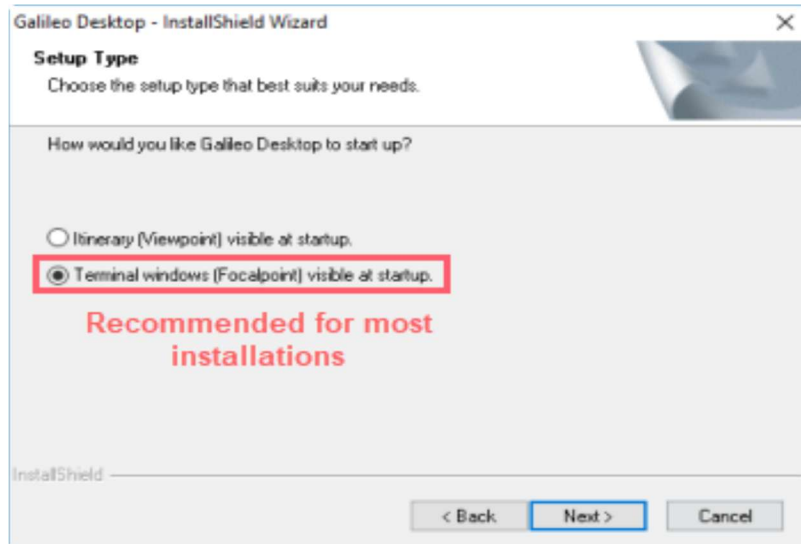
Galileo Desktop - InstallShield Wizard

×

Setup Type

Choose the setup type that best suits your needs.

How would you like Galileo Desktop to start up?

Itinerary (Viewpoint) visible at startup.

Terminal windows (Focalpoint) visible at startup.

Recommended for most installations

InstallShield

< Back

Next >

Cancel